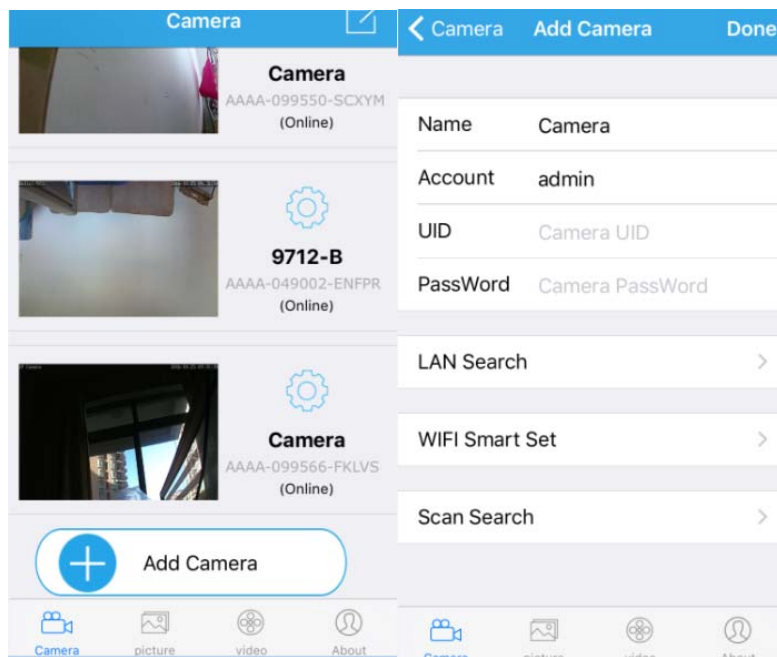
Camera

Camera
AAAA-099550-SCXYM
(Online)

9712-B
AAAA-049002-ENFPR
(Online)

Camera
AAAA-099566-FKLVS
(Online)

Add Camera

Camera picture video About

Camera Add Camera Done

Name Camera
Account admin
UID Camera UID
PassWord Camera PassWord

LAN Search

WIFI Smart Set

Scan Search